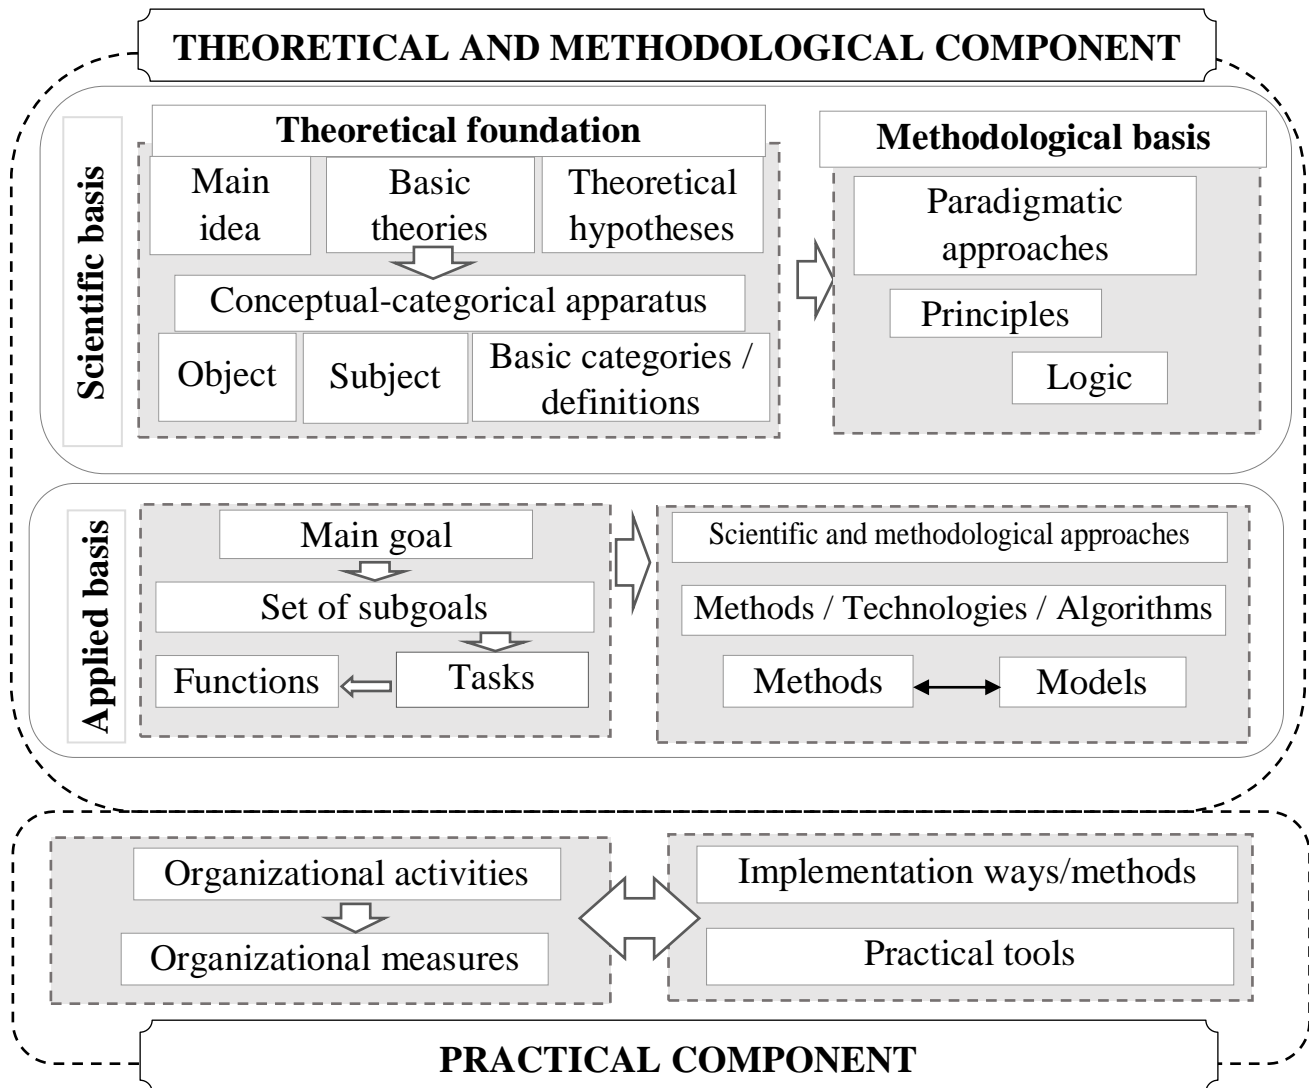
THEORETICAL AND METHODOLOGICAL COMPONENT

Scientific basis

Theoretical foundation

Main idea

Basic theories

Theoretical hypotheses

Conceptual-categorical apparatus

Object

Subject

Basic categories / definitions

Methodological basis

Paradigmatic approaches

Principles

Logic

Applied basis

Main goal

Set of subgoals

Tasks

Functions

Scientific and methodological approaches

Methods / Technologies / Algorithms

Methods

Models

Organizational activities

Organizational measures

Implementation ways/methods

Practical tools

PRACTICAL COMPONENT